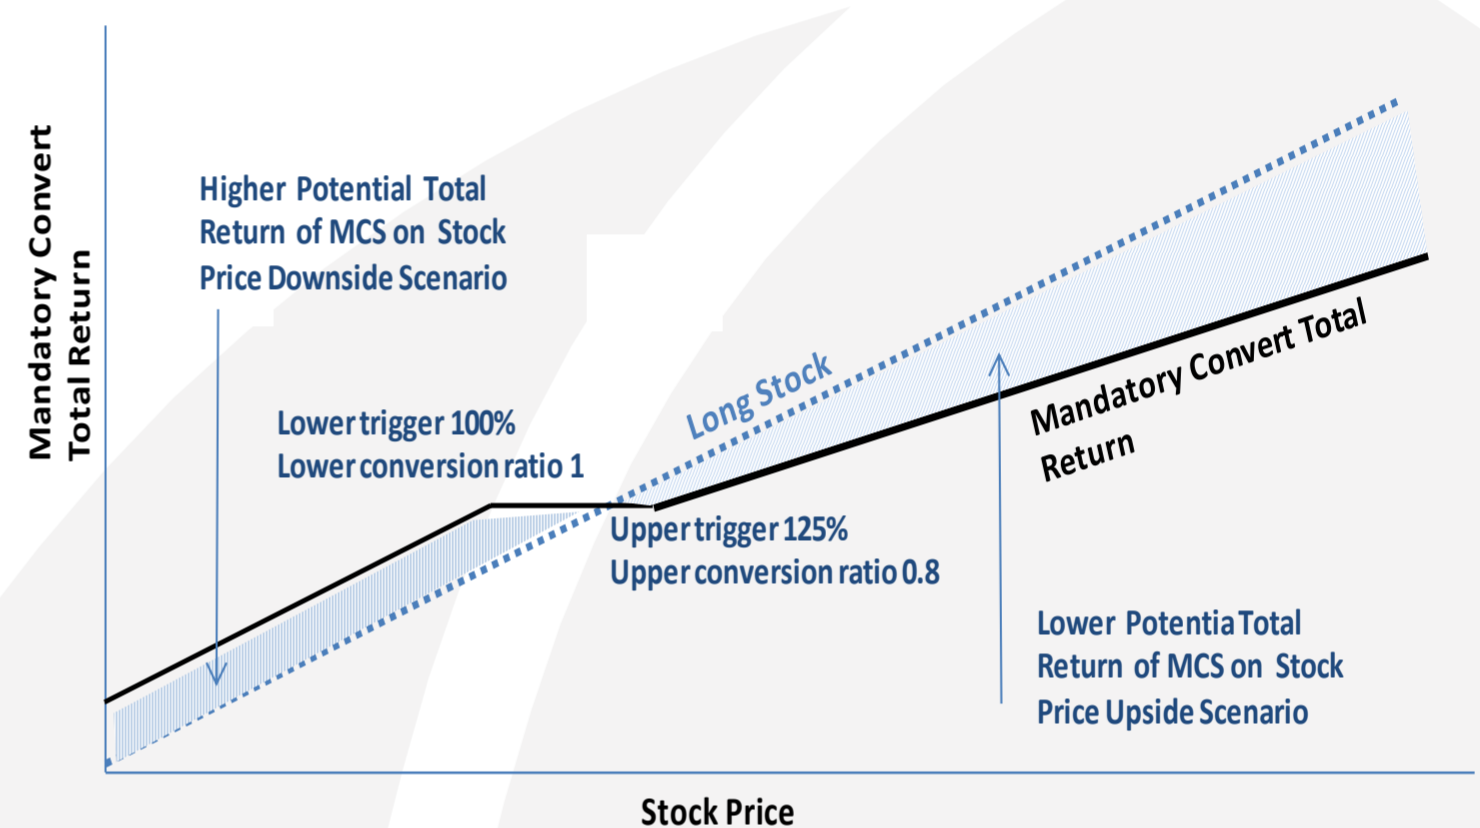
Mandatory Convert Total Return

Higher Potential Total Return of MCS on Stock Price Downside Scenario

Lower trigger 100%
Lower conversion ratio 1

Long Stock

Mandatory Convert Total Return

Upper trigger 125%
Upper conversion ratio 0.8

Lower Potentia Total Return of MCS on Stock Price Upside Scenario

Stock Price